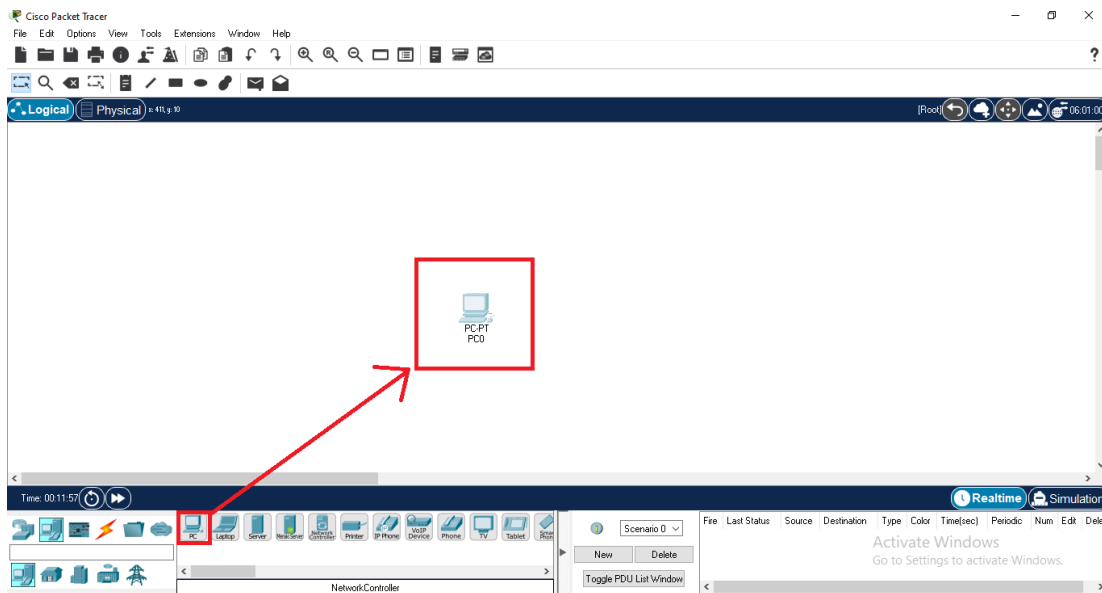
Cisco Packet Tracer

File Edit Options View Tools Extensions Window Help

?

Logical Physical x: 411, y: 10

[Root] 06:01:00

PC-PT
PC0

Time: 00:11:57

Realtime Simulation

PC Laptop Server Meraki Server Network Controller Printer IP Phone VoIP Device Phone TV Tablet Smart Phone

NetworkController

Scenario 0

New Delete

Toggle PDU List Window

| Fire | Last Status | Source | Destination | Type | Color | Time(sec) | Periodic | Num | Edit | Dele |
|---|---|---|---|---|---|---|---|---|---|---|

Activate Windows
Go to Settings to activate Windows.